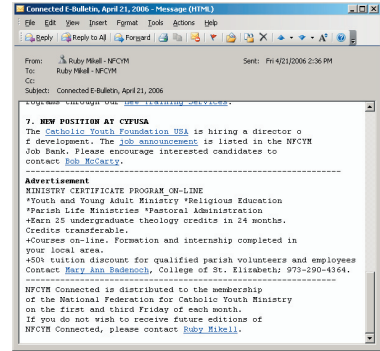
Connected E-Bulletin, April 21, 2006 - Message (HTML)

File Edit View Insert Format Tools Actions Help

Reply Reply to All Forward

From: Ruby Mikell - NFCYM Sent: Fri 4/21/2006 2:36 PM
To: Ruby Mikell - NFCYM
Cc:
Subject: Connected E-Bulletin, April 21, 2006

rograms through our new training services.

7. NEW POSITION AT CYFUSA
The Catholic Youth Foundation USA is hiring a director o f development. The job announcement is listed in the NFCYM Job Bank. Please encourage interested candidates to contact Bob McCarty.
------------------------------------------------------------
Advertisement
MINISTRY CERTIFICATE PROGRAM ON-LINE
*Youth and Young Adult Ministry *Religious Education
*Parish Life Ministries *Pastoral Administration
+Earn 25 undergraduate theology credits in 24 months. Credits transferable.
+Courses on-line. Formation and internship completed in your local area.
+50% tuition discount for qualified parish volunteers and employees
Contact Mary Ann Badenoch, College of St. Elizabeth; 973-290-4364.
------------------------------------------------------------
NFCYM Connected is distributed to the membership of the National Federation for Catholic Youth Ministry on the first and third Friday of each month.
If you do not wish to receive future editions of NFCYM Connected, please contact Ruby Mikell.